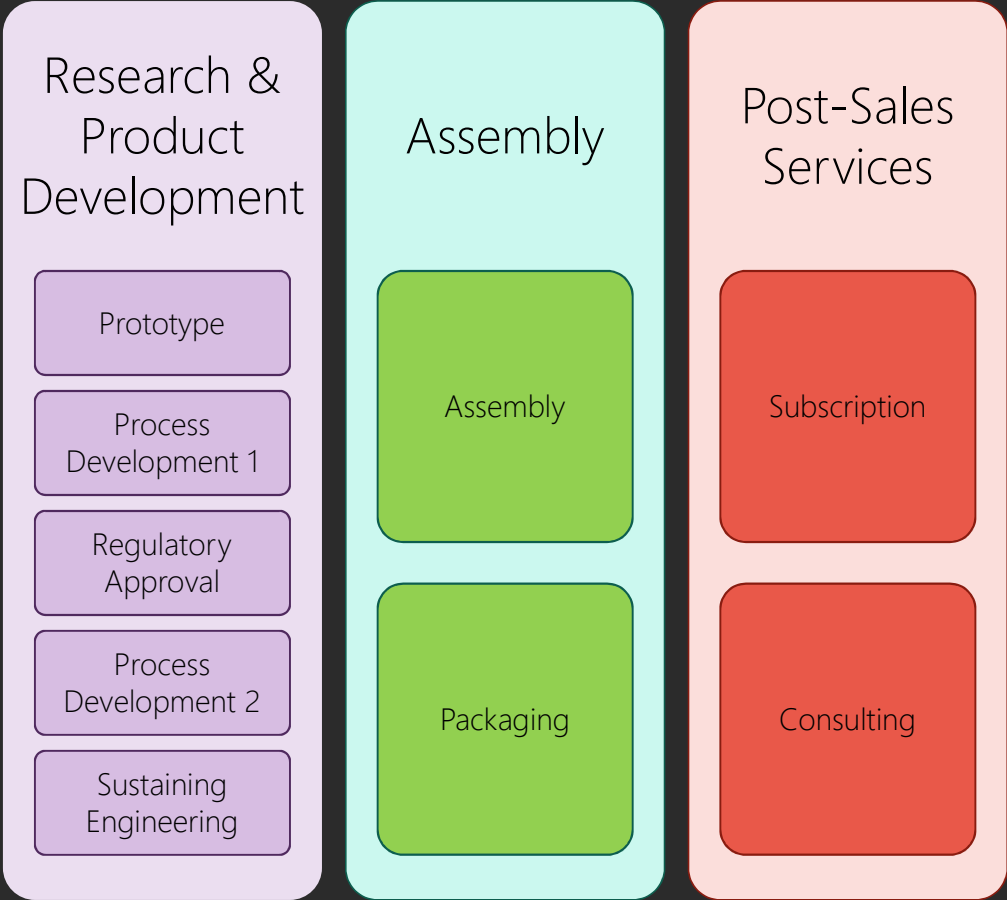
Research & Product Development

Prototype

Process Development 1

Regulatory Approval

Process Development 2

Sustaining Engineering

Assembly

Assembly

Packaging

Post-Sales Services

Subscription

Consulting